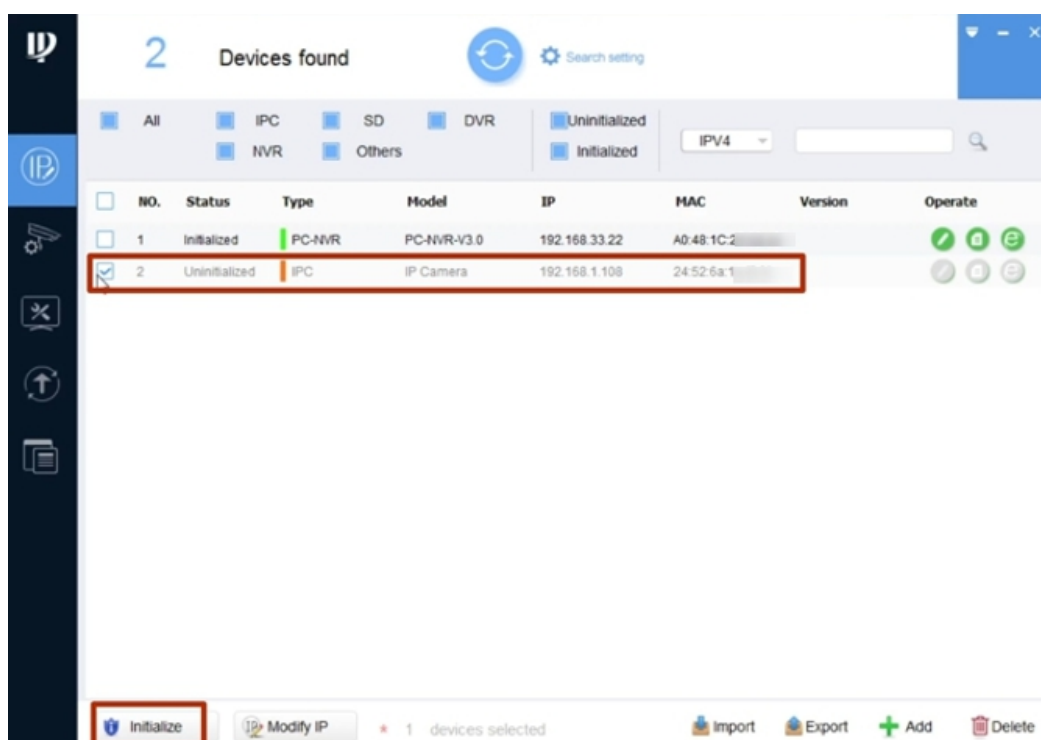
2 Devices found

Search setting

All IPC SD DVR NVR Others

Uninitialized Initialized

IPV4

| NO. | Status | Type | Model | IP | MAC | Version | Operate |
|---|---|---|---|---|---|---|---|
| 1 | Initialized | PC-NVR | PC-NVR-V3.0 | 192.168.33.22 | A0:48:1C:2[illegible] | | |
| 2 | Uninitialized | IPC | IP Camera | 192.168.1.108 | 24:52:6a:1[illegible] | | |

Initialize Modify IP * 1 devices selected Import Export Add Delete